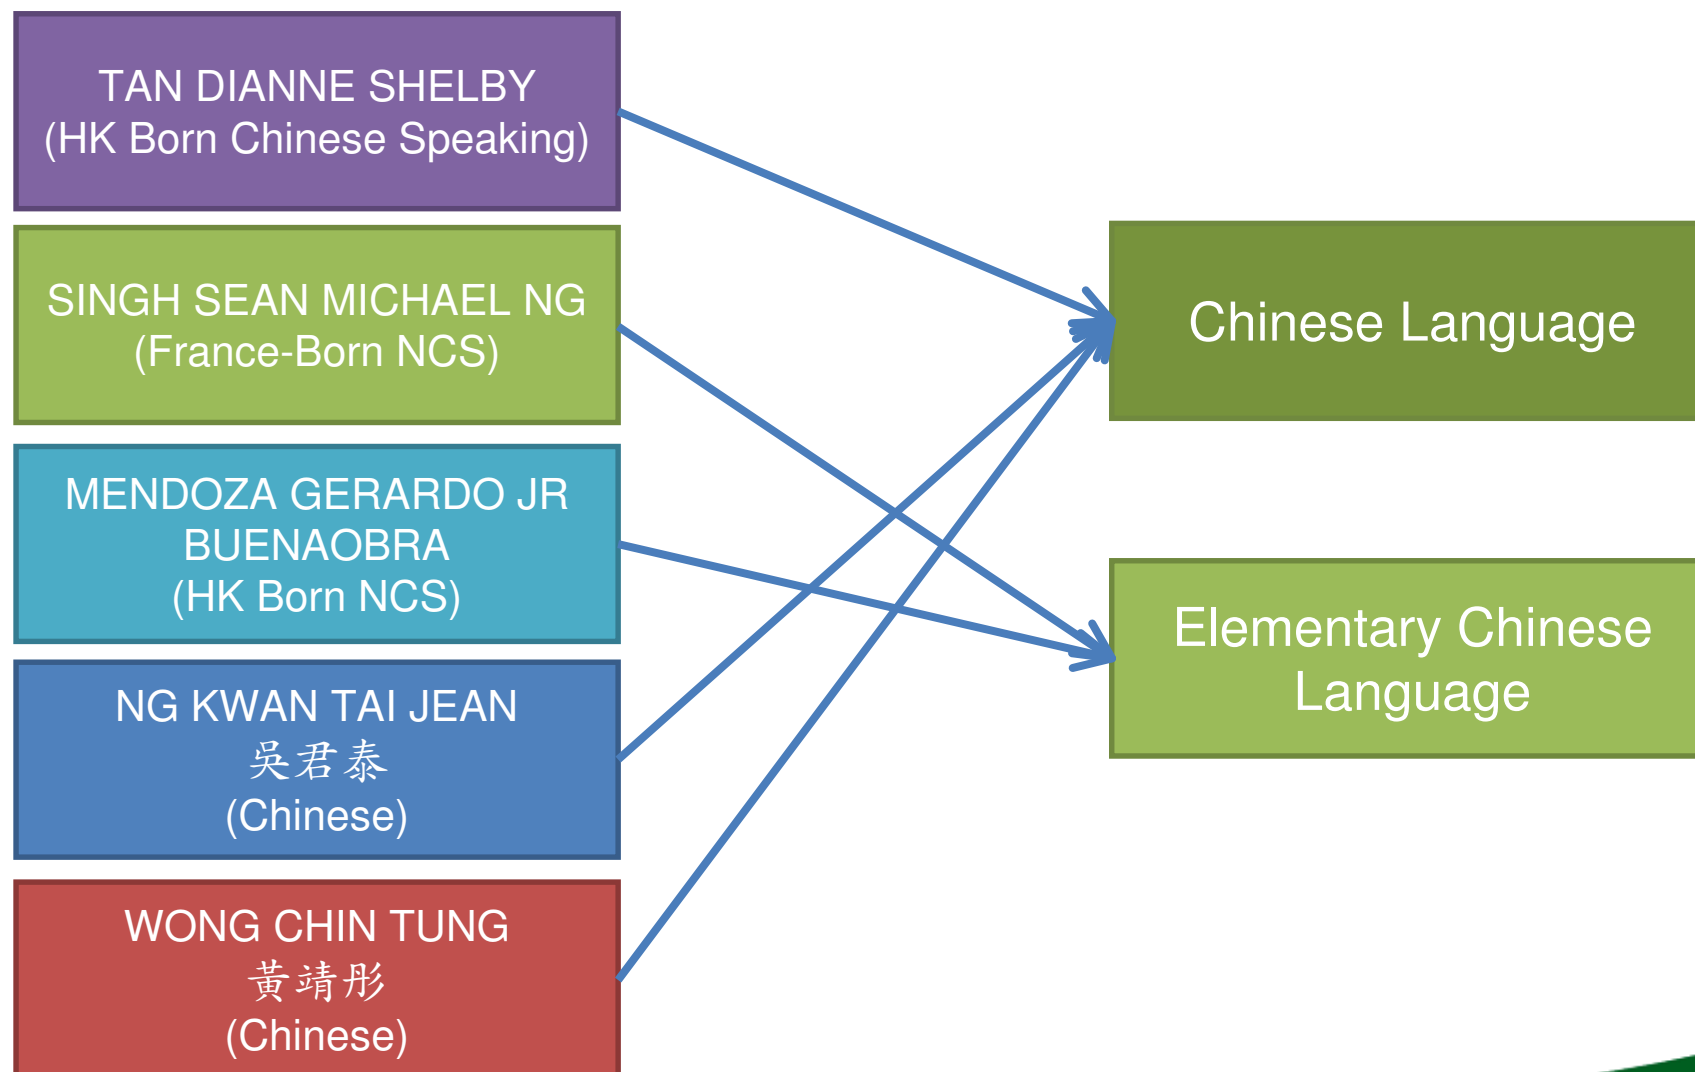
TAN DIANNE SHELBY
(HK Born Chinese Speaking)

SINGH SEAN MICHAEL NG
(France-Born NCS)

MENDOZA GERARDO JR BUENAOBRA
(HK Born NCS)

NG KWAN TAI JEAN
吳君泰
(Chinese)

WONG CHIN TUNG
黃靖彤
(Chinese)

Chinese Language

Elementary Chinese Language